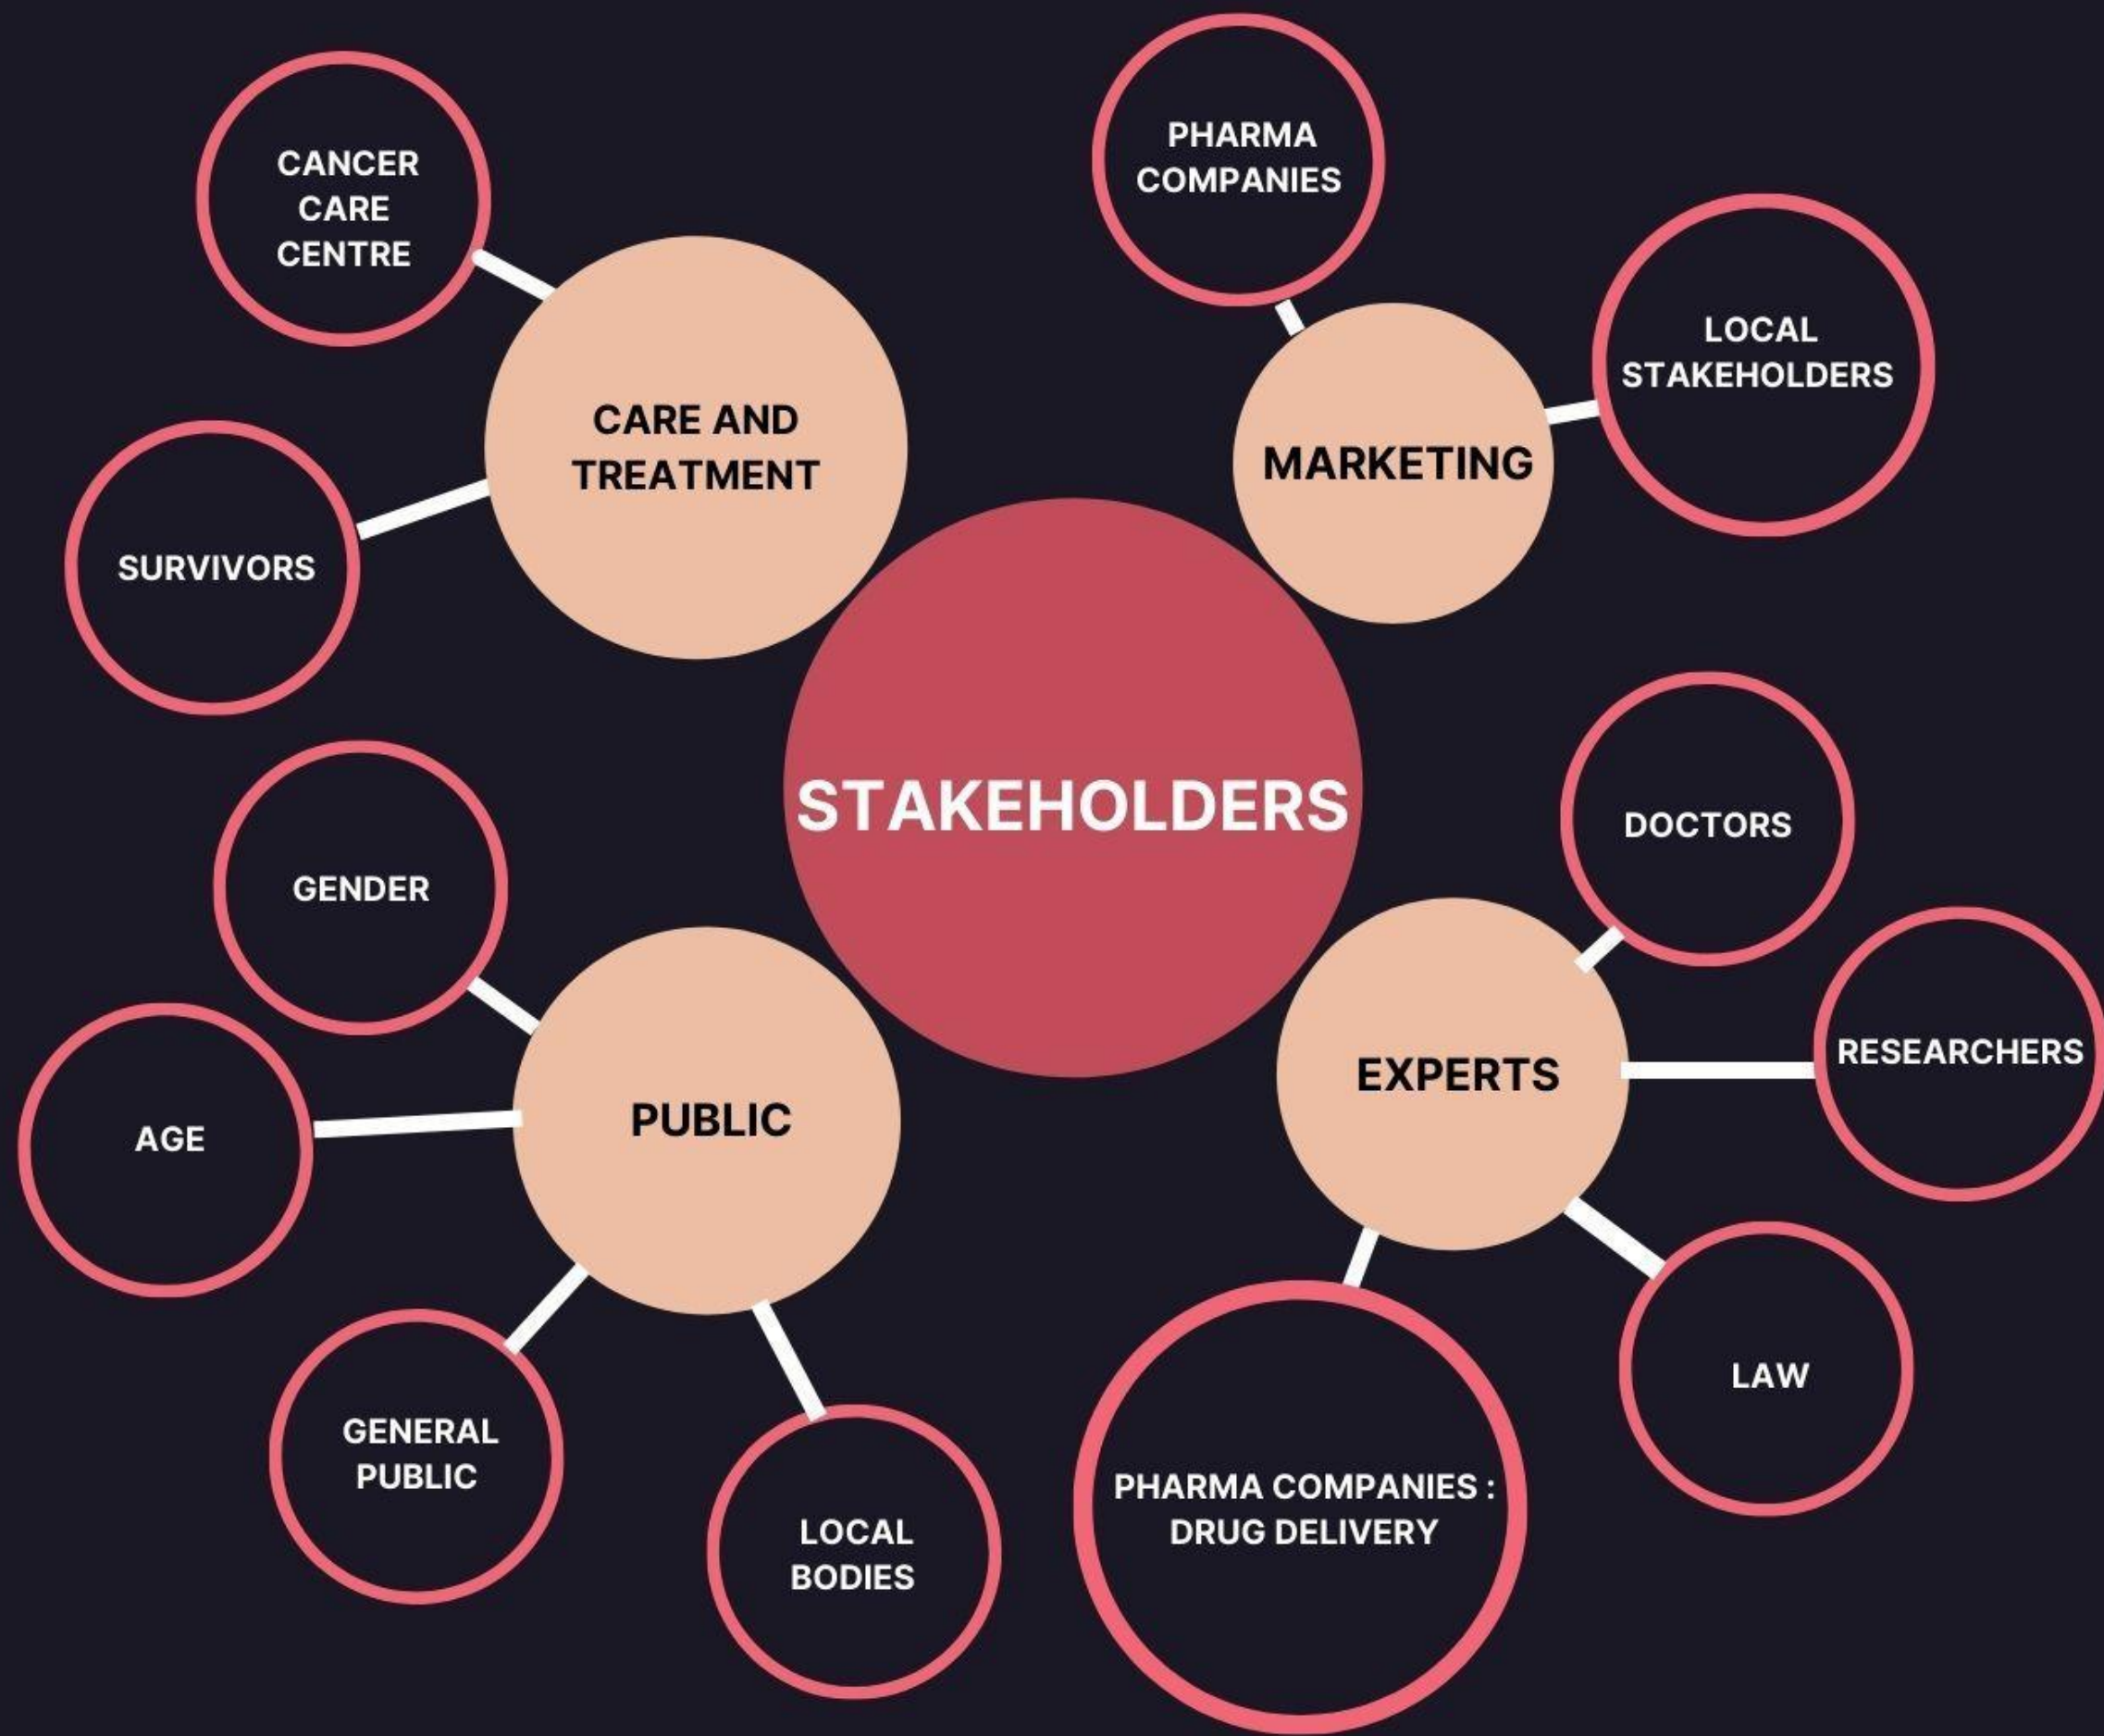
STAKEHOLDERS

CARE AND TREATMENT

CANCER CARE CENTRE

SURVIVORS

MARKETING

PHARMA COMPANIES

LOCAL STAKEHOLDERS

PUBLIC

GENDER

AGE

GENERAL PUBLIC

LOCAL BODIES

EXPERTS

DOCTORS

RESEARCHERS

LAW

PHARMA COMPANIES : DRUG DELIVERY